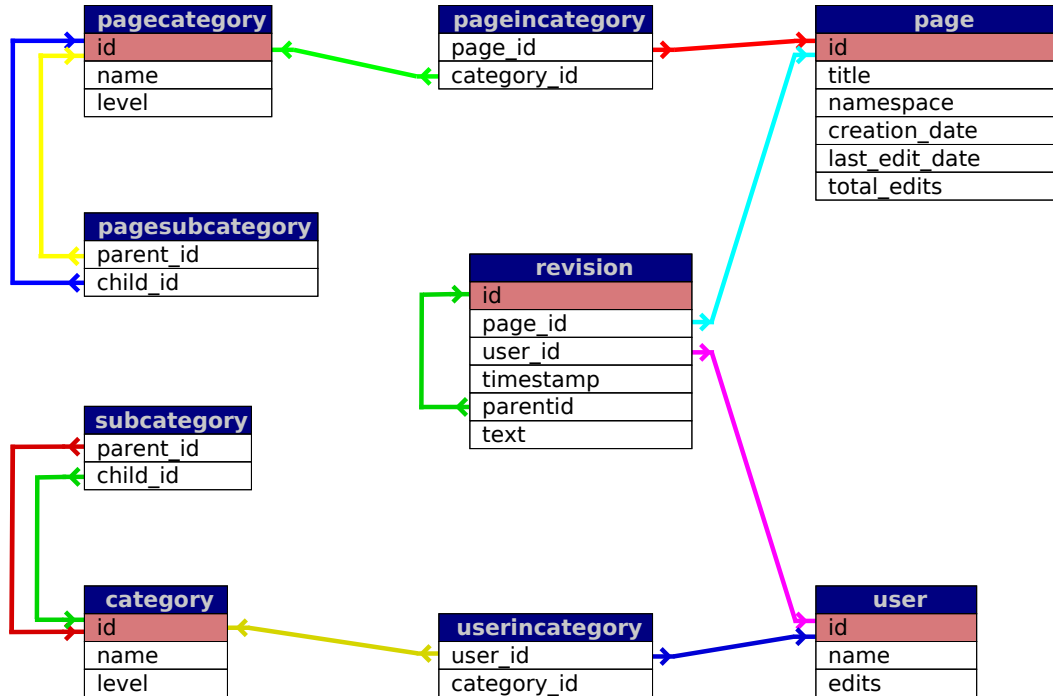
pagecategory
id
name
level

pageincategory
page_id
category_id

page
id
title
namespace
creation_date
last_edit_date
total_edits

pagesubcategory
parent_id
child_id

revision
id
page_id
user_id
timestamp
parentid
text

subcategory
parent_id
child_id

category
id
name
level

userincategory
user_id
category_id

user
id
name
edits